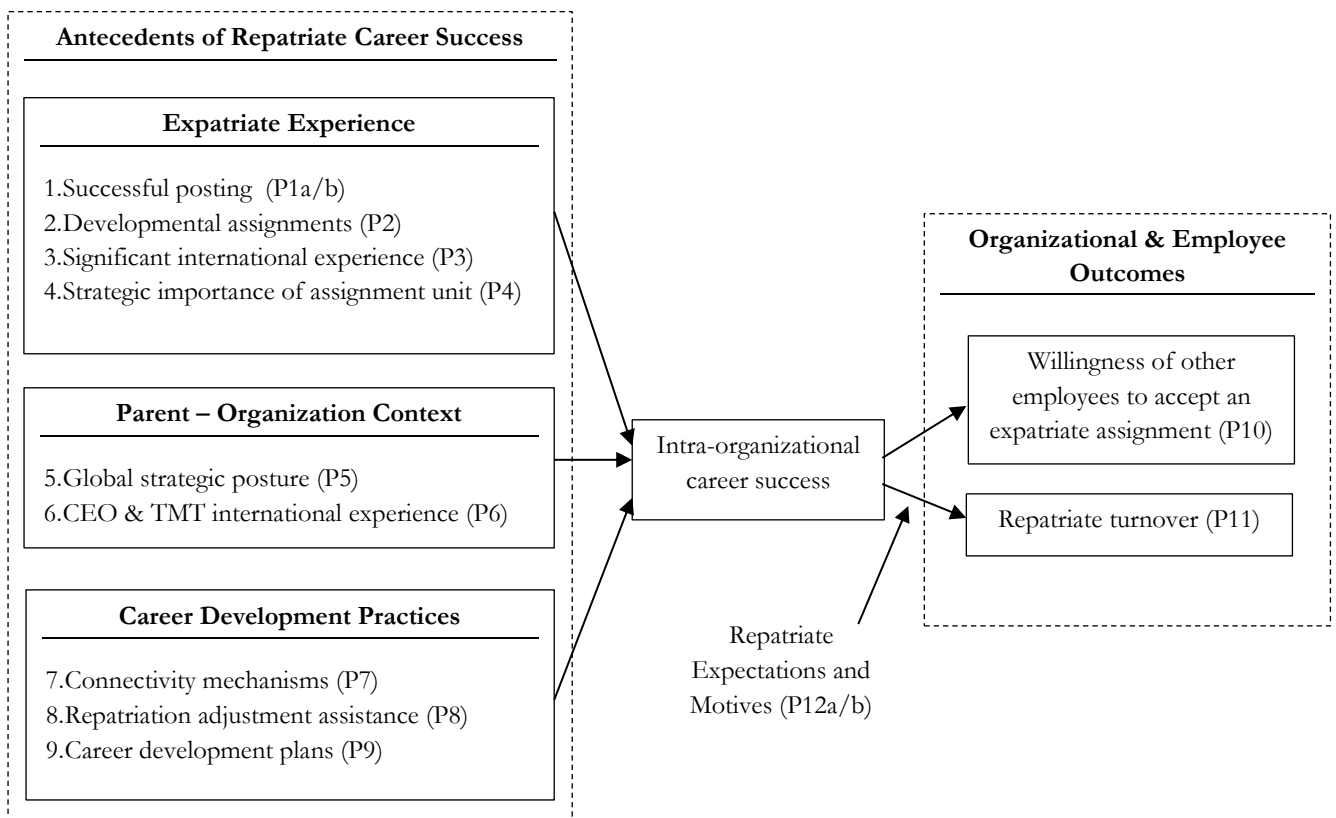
Antecedents of Repatriate Career Success

Expatriate Experience

1.Successful posting (P1a/b)
2.Developmental assignments (P2)
3.Significant international experience (P3)
4.Strategic importance of assignment unit (P4)

Parent – Organization Context

5.Global strategic posture (P5)
6.CEO & TMT international experience (P6)

Career Development Practices

7.Connectivity mechanisms (P7)
8.Repatriation adjustment assistance (P8)
9.Career development plans (P9)

Intra-organizational career success

Repatriate Expectations and Motives (P12a/b)

Organizational & Employee Outcomes

Willingness of other employees to accept an expatriate assignment (P10)

Repatriate turnover (P11)